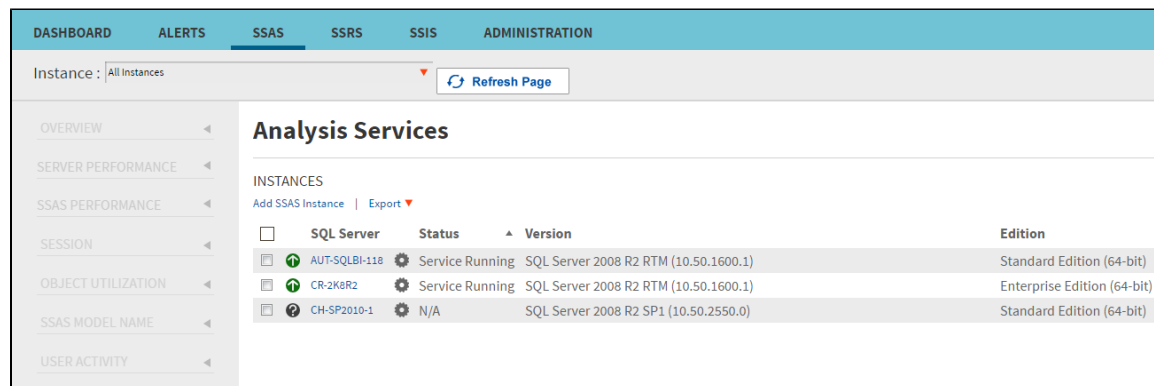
DASHBOARD ALERTS SSAS SSRS SSIS ADMINISTRATION

Instance : All Instances

Refresh Page

OVERVIEW
SERVER PERFORMANCE
SSAS PERFORMANCE
SESSION
OBJECT UTILIZATION
SSAS MODEL NAME
USER ACTIVITY

Analysis Services

INSTANCES

Add SSAS Instance | Export

| | SQL Server | Status | Version | Edition |
|---|---|---|---|---|
| | AUT-SQLBI-118 | Service Running | SQL Server 2008 R2 RTM (10.50.1600.1) | Standard Edition (64-bit) |
| | CR-2K8R2 | Service Running | SQL Server 2008 R2 RTM (10.50.1600.1) | Enterprise Edition (64-bit) |
| | CH-SP2010-1 | N/A | SQL Server 2008 R2 SP1 (10.50.2550.0) | Standard Edition (64-bit) |